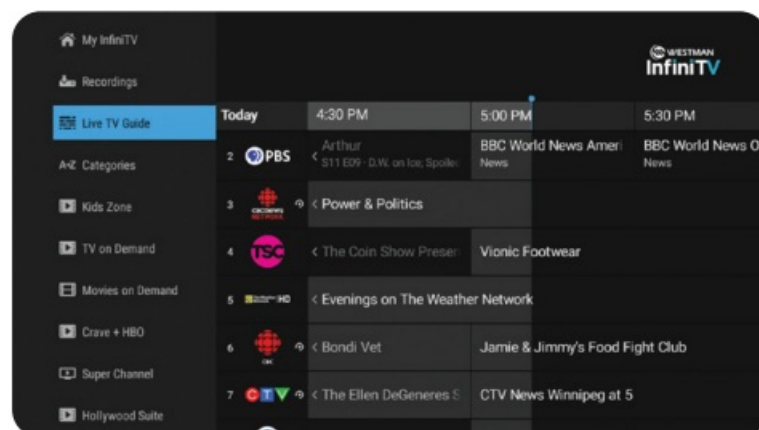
My InfiniTV
Recordings
Live TV Guide
A-Z Categories
Kids Zone
TV on Demand
Movies on Demand
Crave + HBO
Super Channel
Hollywood Suite

WESTMAN
InfiniTV

| Today | 4:30 PM | 5:00 PM | 5:30 PM |
|---|---|---|---|
| 2 PBS | < Arthur S11 E09 · D.W. on Ice; Spoiler | BBC World News Ameri News | BBC World News O News |
| 3 CBC NEWS NETWORK | < Power & Politics | | |
| 4 TSC | < The Coin Show Preser | Vionic Footwear | |
| 5 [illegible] HD | < Evenings on The Weather Network | | |
| 6 CBC | < Bondi Vet | Jamie & Jimmy's Food Fight Club | |
| 7 CTV | < The Ellen DeGeneres S | CTV News Winnipeg at 5 | |